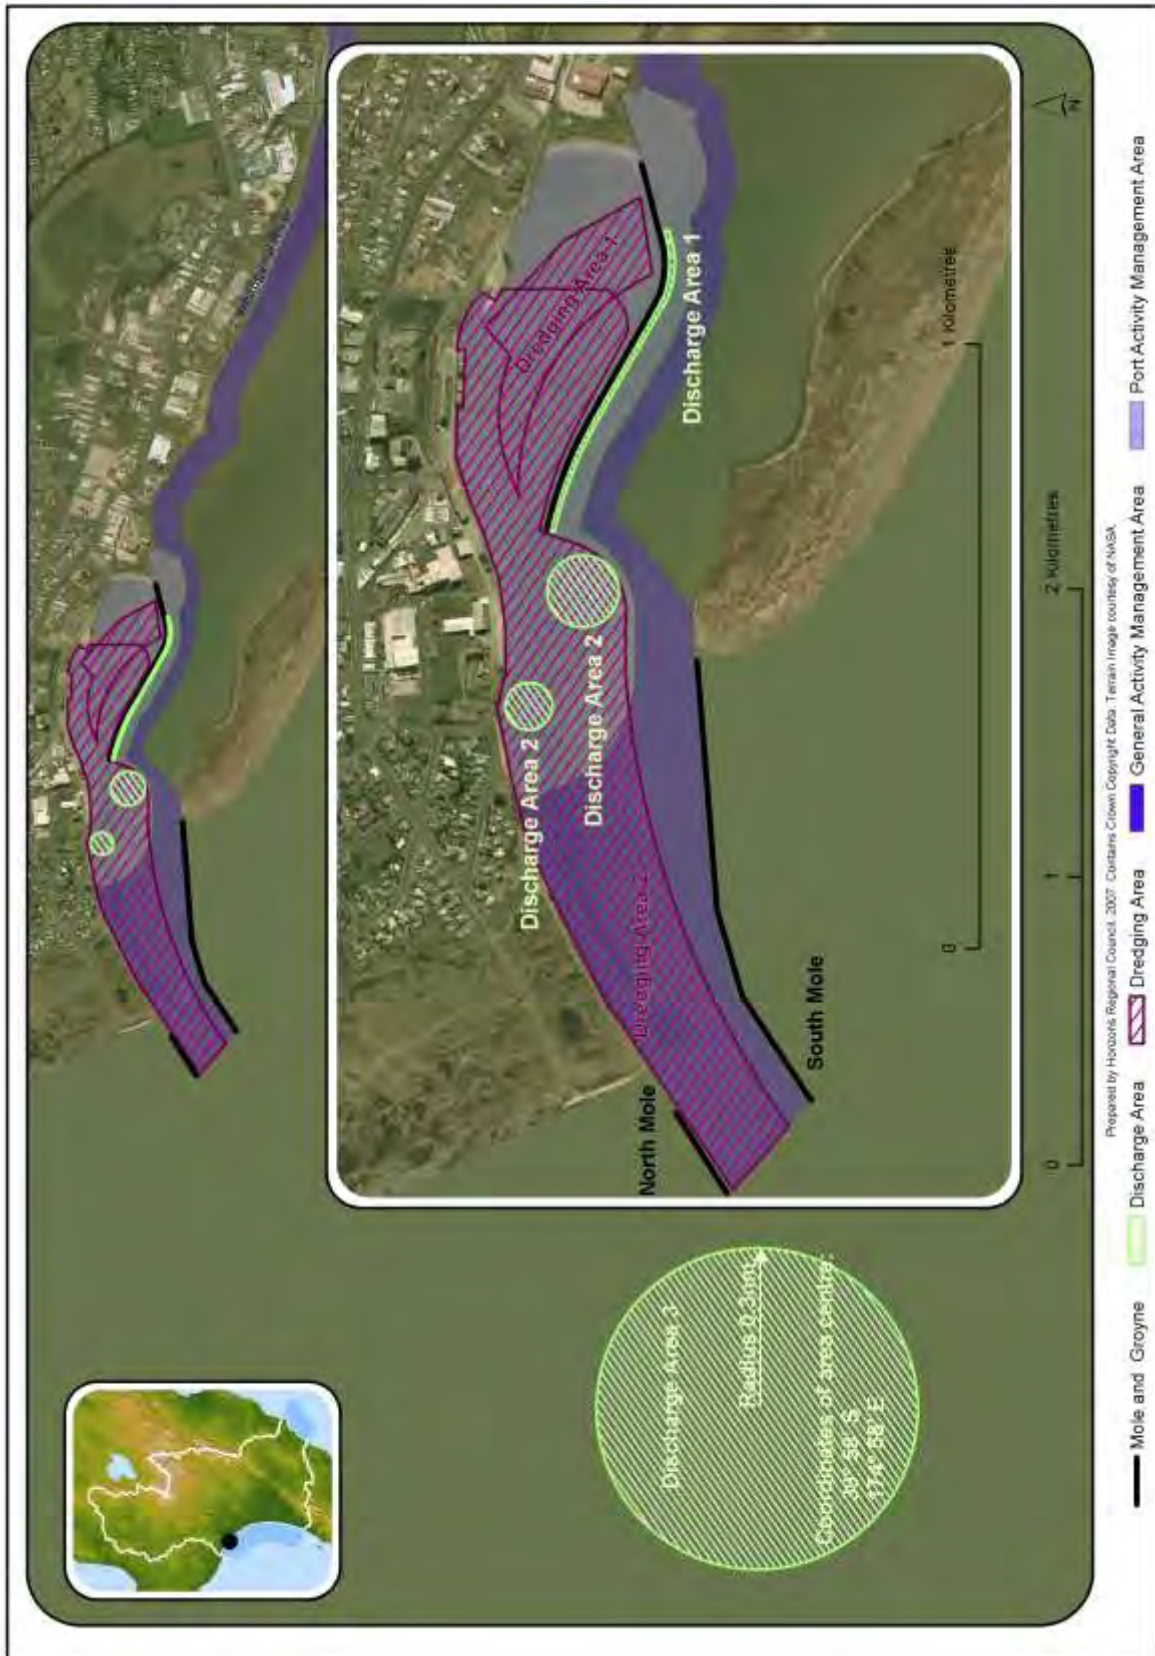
Whanganui River

Dredging Area 1
Discharge Area 1
Discharge Area 2
Discharge Area 2
Dredging Area 2
North Mole
South Mole

0
1
2 Kilometres
0
1 Kilometre

Discharge Area 3
Radius 0.3nm
Coordinates of area centre:
39° 58' S
174° 58' E

N

Prepared by Horizons Regional Council 2007. Contains Crown Copyright Data. Terrain image courtesy of NASA.

Mole and Groyne
Discharge Area
Dredging Area
General Activity Management Area
Port Activity Management Area